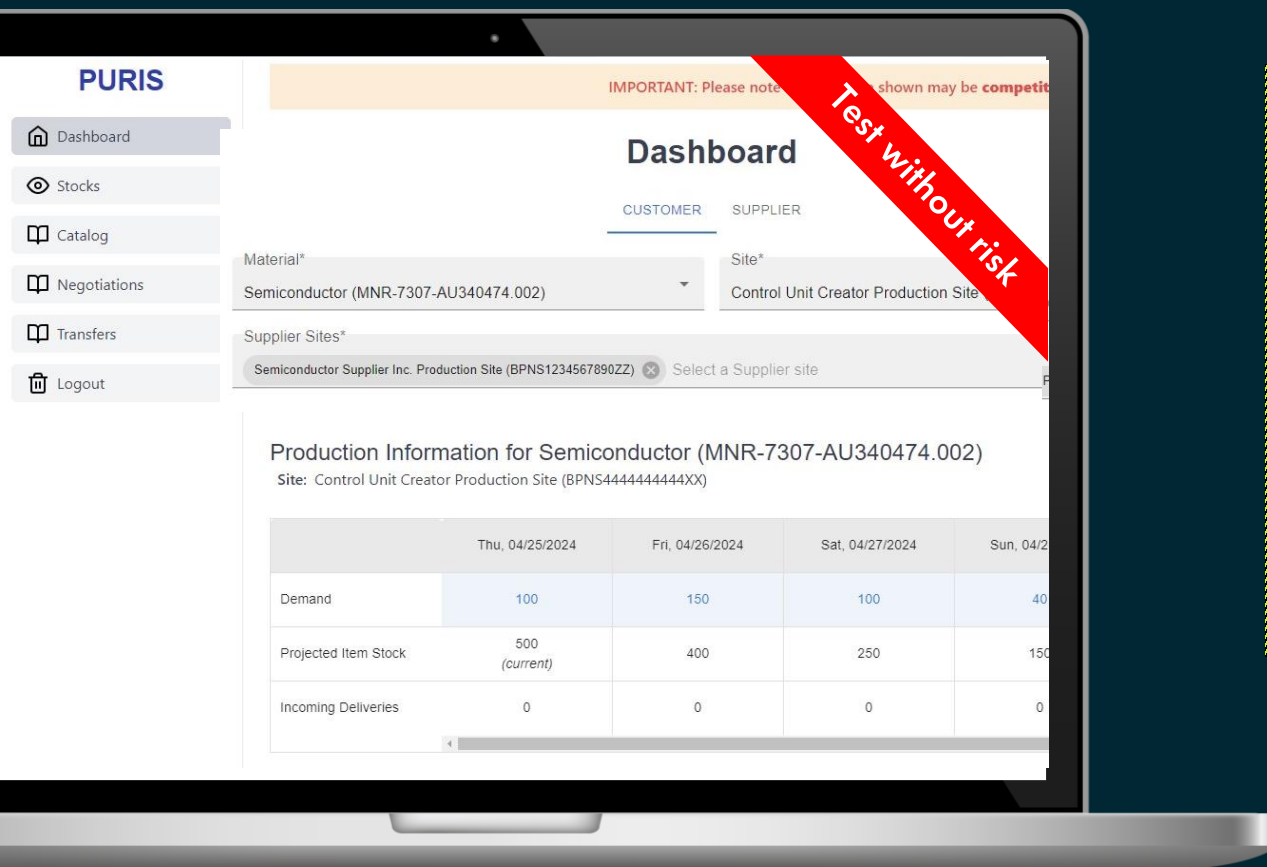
PURIS

Dashboard
Stocks
Catalog
Negotiations
Transfers
Logout

IMPORTANT: Please note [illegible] shown may be competit

Test without risk

Dashboard

CUSTOMER SUPPLIER

Material*
Semiconductor (MNR-7307-AU340474.002)

Site*
Control Unit Creator Production Site

Supplier Sites*
Semiconductor Supplier Inc. Production Site (BPNS1234567890ZZ) Select a Supplier site

Production Information for Semiconductor (MNR-7307-AU340474.002)
Site: Control Unit Creator Production Site (BPNS4444444444XX)

| | Thu, 04/25/2024 | Fri, 04/26/2024 | Sat, 04/27/2024 | Sun, 04/2 |
|---|---|---|---|---|
| Demand | 100 | 150 | 100 | 40 |
| Projected Item Stock | 500 (current) | 400 | 250 | 150 |
| Incoming Deliveries | 0 | 0 | 0 | 0 |